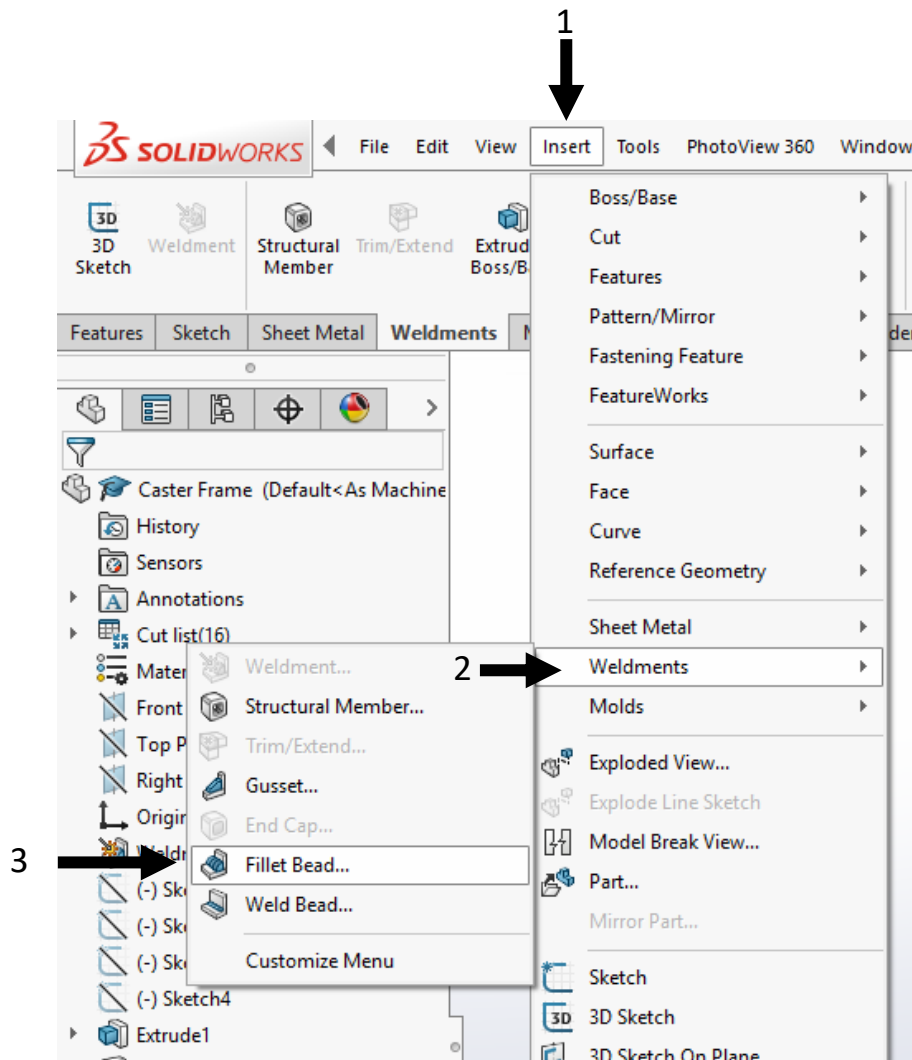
1

SOLIDWORKS File Edit View Insert Tools PhotoView 360 Window

3D Sketch
Weldment
Structural Member
Trim/Extend
Extrud Boss/B

Features Sketch Sheet Metal Weldments

Caster Frame (Default<As Machine
History
Sensors
Annotations
Cut list(16)
Mater
Front
Top P
Right
Origin
(-) Sk
(-) Sk
(-) Sk
(-) Sketch4
Extrude1

Boss/Base
Cut
Features
Pattern/Mirror
Fastening Feature
FeatureWorks
Surface
Face
Curve
Reference Geometry
Sheet Metal
2
Weldments
Molds
Exploded View...
Explode Line Sketch
Model Break View...
Part...
Mirror Part...
Sketch
3D Sketch
3D Sketch On Plane

Weldment...
Structural Member...
Trim/Extend...
Gusset...
End Cap...
3
Fillet Bead...
Weld Bead...
Customize Menu